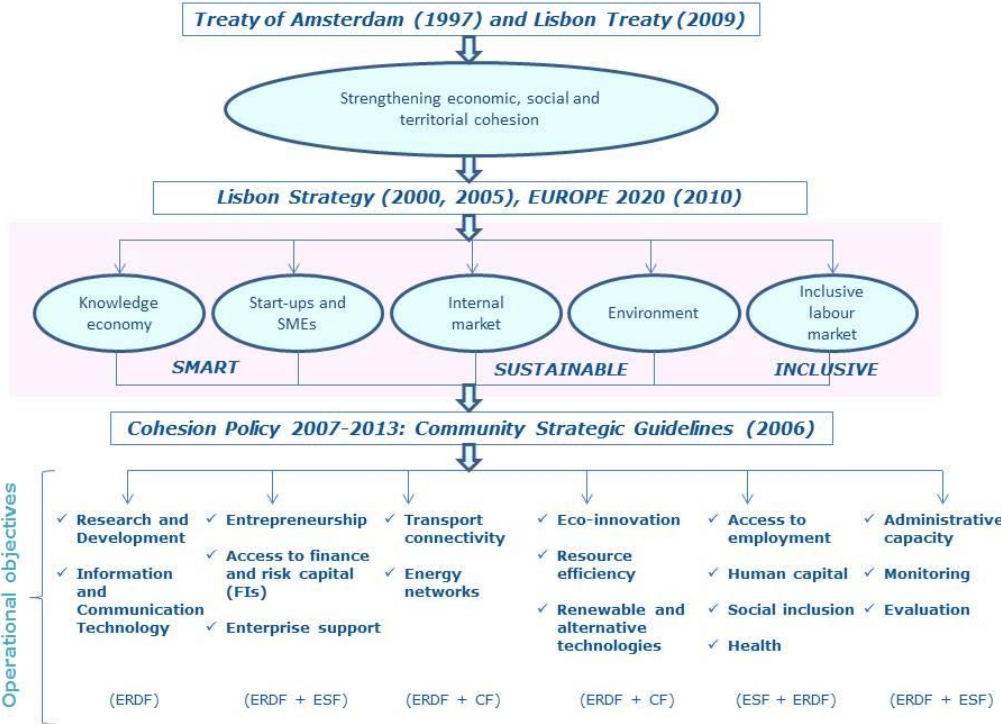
Treaty of Amsterdam (1997) and Lisbon Treaty (2009)

Strengthening economic, social and territorial cohesion

Lisbon Strategy (2000, 2005), EUROPE 2020 (2010)

Knowledge economy

Start-ups and SMEs

Internal market

Environment

Inclusive labour market

SMART

SUSTAINABLE

INCLUSIVE

Cohesion Policy 2007-2013: Community Strategic Guidelines (2006)

Operational objectives

✓ Research and Development
✓ Information and Communication Technology
(ERDF)

✓ Entrepreneurship
✓ Access to finance and risk capital (FIs)
✓ Enterprise support
(ERDF + ESF)

✓ Transport connectivity
✓ Energy networks
(ERDF + CF)

✓ Eco-innovation
✓ Resource efficiency
✓ Renewable and alternative technologies
(ERDF + CF)

✓ Access to employment
✓ Human capital
✓ Social inclusion
✓ Health
(ESF + ERDF)

✓ Administrative capacity
✓ Monitoring
✓ Evaluation
(ERDF + ESF)